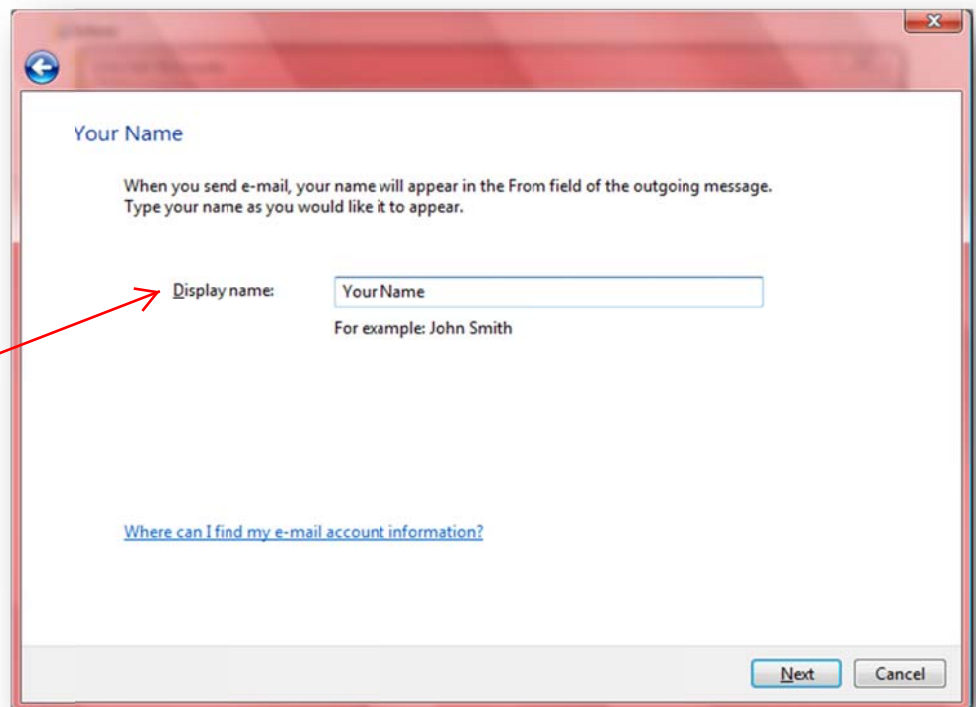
Your Name

When you send e-mail, your name will appear in the From field of the outgoing message. Type your name as you would like it to appear.

Display name: YourName

For example: John Smith

Where can I find my e-mail account information?

Next Cancel